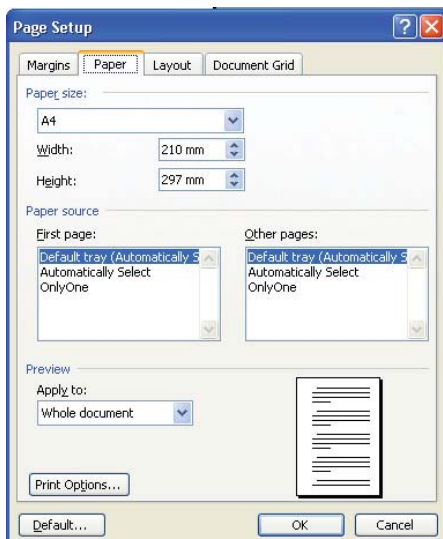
Page Setup

Margins | Paper | Layout | Document Grid

Paper size:

A4

Width: 210 mm

Height: 297 mm

Paper source

First page:

Default tray (Automatically S
Automatically Select
OnlyOne

Other pages:

Default tray (Automatically S
Automatically Select
OnlyOne

Preview

Apply to:

Whole document

Print Options...

Default...

OK

Cancel